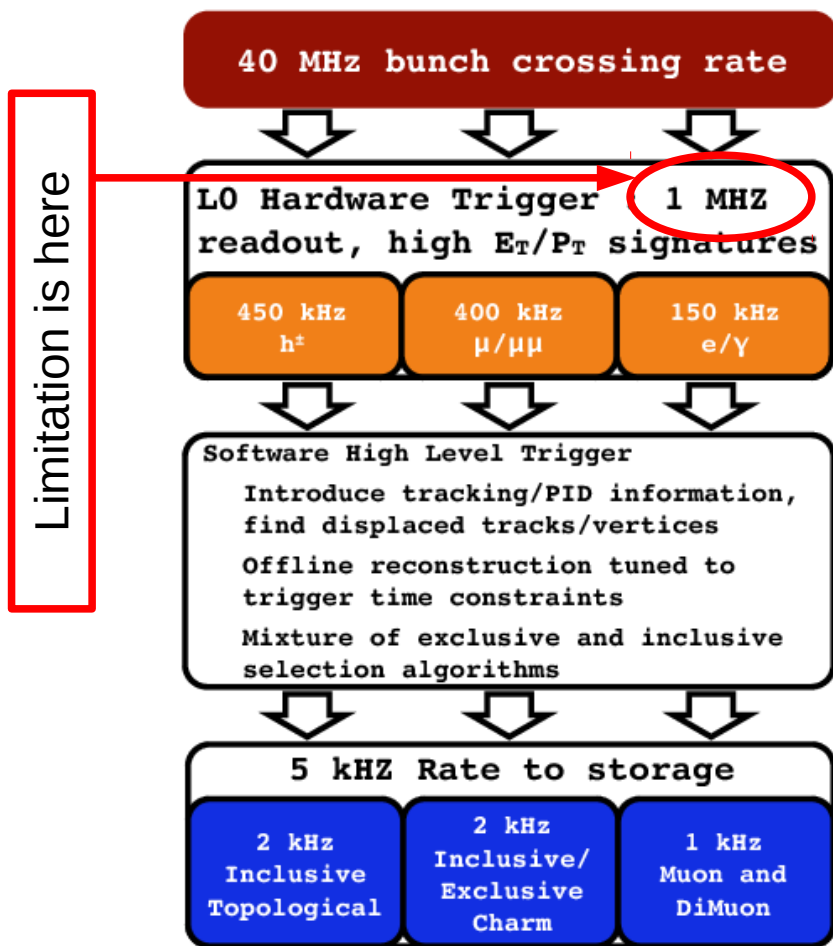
40 MHz bunch crossing rate

Limitation is here

L0 Hardware Trigger 1 MHZ readout, high $E_T/P_T$ signatures

450 kHz $h^\pm$

400 kHz $\mu/\mu\mu$

150 kHz $e/\gamma$

Software High Level Trigger

Introduce tracking/PID information, find displaced tracks/vertices

Offline reconstruction tuned to trigger time constraints

Mixture of exclusive and inclusive selection algorithms

5 kHZ Rate to storage

2 kHz Inclusive Topological

2 kHz Inclusive/ Exclusive Charm

1 kHz Muon and DiMuon